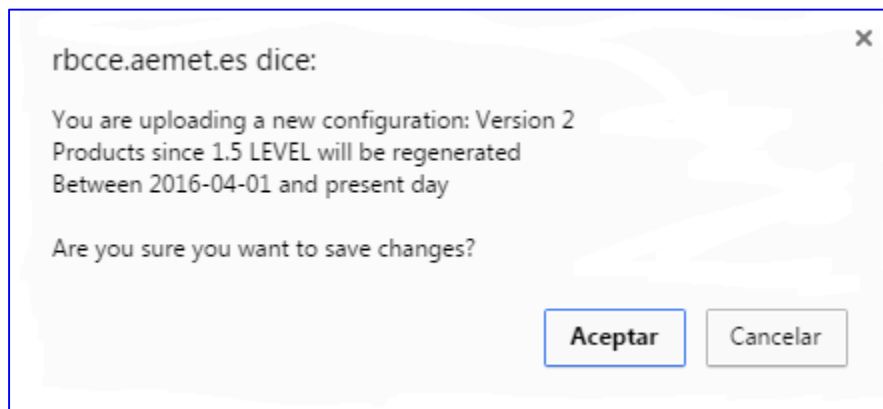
rbcce.aemet.es dice:

×

You are uploading a new configuration: Version 2
Products since 1.5 LEVEL will be regenerated
Between 2016-04-01 and present day

Are you sure you want to save changes?

Aceptar

Cancelar